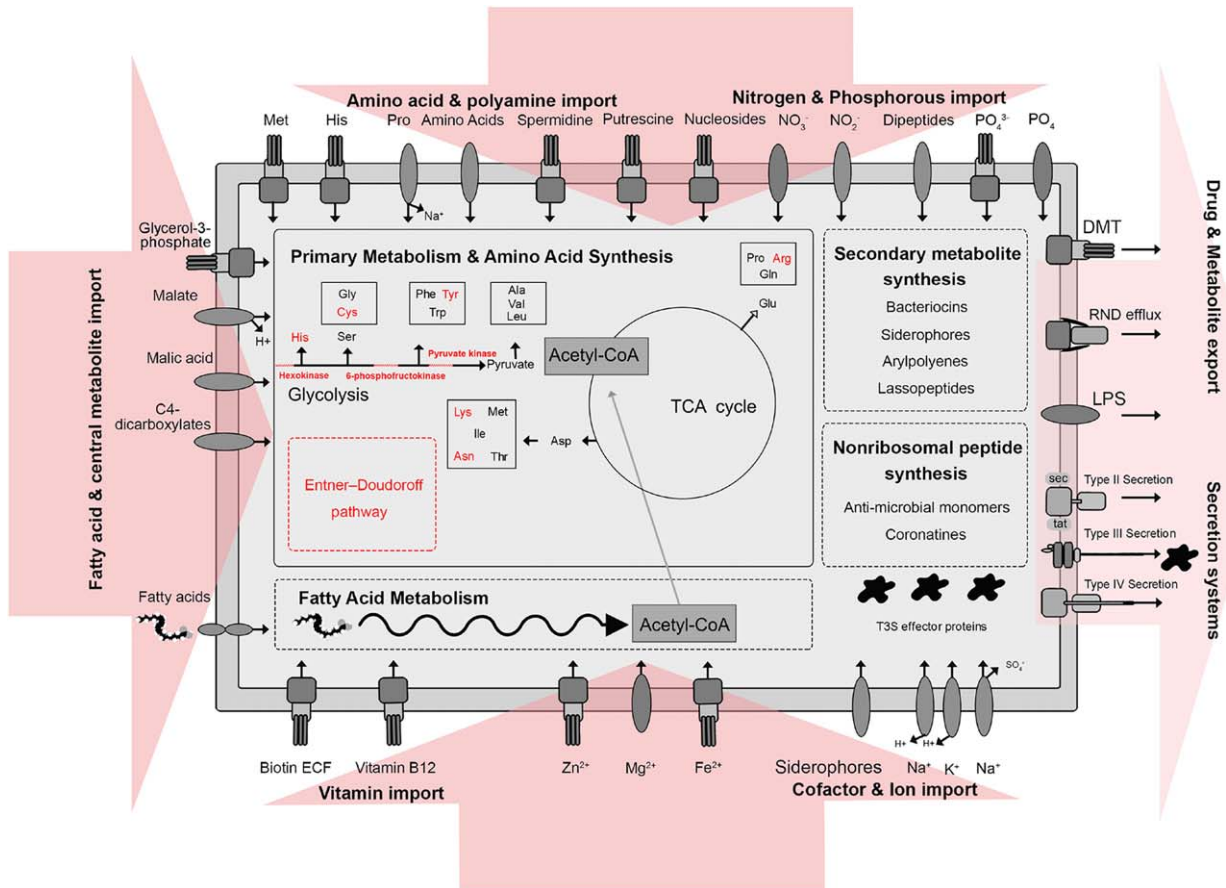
Amino acid & polyamine import

Nitrogen & Phosphorous import

Met His Pro Amino Acids Spermidine Putrescine Nucleosides $NO_3^-$ $NO_2^-$ Dipeptides $PO_4^{3-}$ $PO_4$

$Na^+$

Fatty acid & central metabolite import

Glycerol-3-phosphate

Malate

H+

Malic acid

C4-dicarboxylates

Fatty acids

Primary Metabolism & Amino Acid Synthesis

Gly Cys

Phe Tyr Trp

Ala Val Leu

Pro Arg Gln

Glu

His Ser

Hexokinase 6-phosphofructokinase Pyruvate kinase Pyruvate

Acetyl-CoA

Glycolysis

TCA cycle

Lys Met Ile Asn Thr

Asp

Entner–Doudoroff pathway

Fatty Acid Metabolism

Acetyl-CoA

Secondary metabolite synthesis

Bacteriocins

Siderophores

Arylpolyenes

Lassopeptides

Nonribosomal peptide synthesis

Anti-microbial monomers

Coronatines

T3S effector proteins

Drug & Metabolite export

DMT

RND efflux

LPS

Secretion systems

sec

Type II Secretion

tat

Type III Secretion

Type IV Secretion

$SO_4^-$

H+ H+

Biotin ECF Vitamin B12 $Zn^{2+}$ $Mg^{2+}$ $Fe^{2+}$ Siderophores $Na^+$ $K^+$ $Na^+$

Vitamin import

Cofactor & Ion import